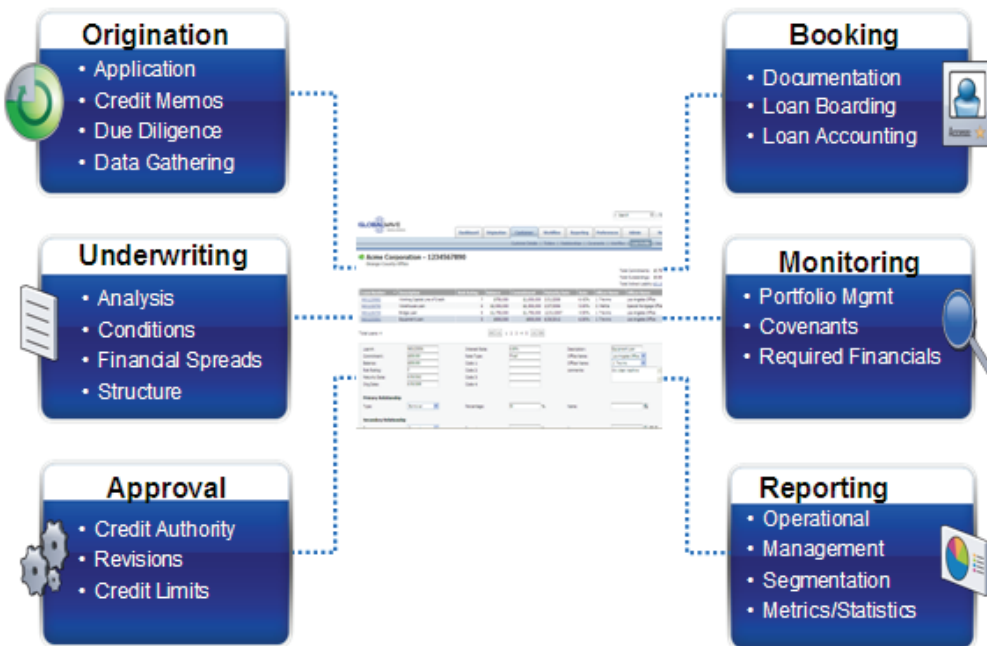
Origination
• Application
• Credit Memos
• Due Diligence
• Data Gathering

Underwriting
• Analysis
• Conditions
• Financial Spreads
• Structure

Approval
• Credit Authority
• Revisions
• Credit Limits

Booking
• Documentation
• Loan Boarding
• Loan Accounting

Access

Monitoring
• Portfolio Mgmt
• Covenants
• Required Financials

Reporting
• Operational
• Management
• Segmentation
• Metrics/Statistics

GLOBALWAVE

Acme Corporation – 1234567890

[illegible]